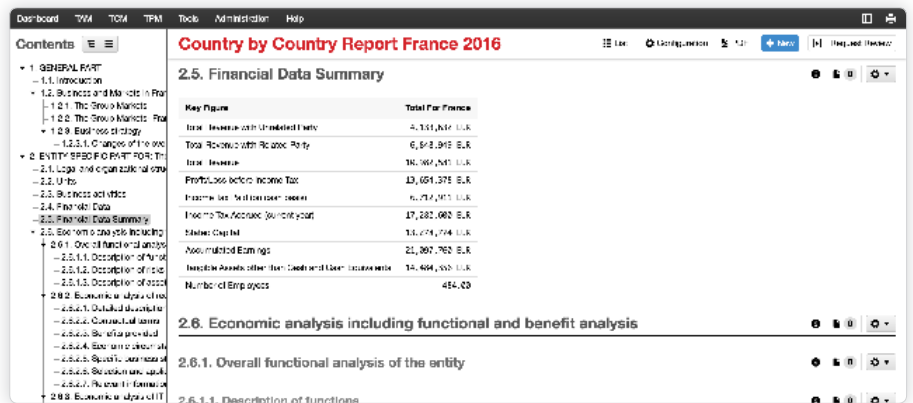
Dashboard TWM TCM TPM Tools Administration Help

Contents

1. GENERAL PART
1.1. Introduction
1.2. Business and Markets in Fran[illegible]
1.2.1. The Group Markets
1.2.2. The Group's Markets: Fra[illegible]
1.2.3. Business strategy
1.2.3.1. Changes of the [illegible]
2. ENTITY SPECIFIC PART FOR: Tr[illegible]
2.1. Legal and organizational stru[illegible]
2.2. Units
2.3. Business activities
2.4. Financial Data
2.5. Financial Data Summary
2.6. Economic analysis including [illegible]
2.6.1. Overall functional analys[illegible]
2.6.1.1. Description of funct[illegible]
2.6.1.2. Description of risk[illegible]
2.6.1.3. Description of asse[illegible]
2.6.2. Economic analysis of ke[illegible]
2.6.2.1. Detailed descripti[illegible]
2.6.2.2. Contractual terms
2.6.2.3. Benefit provided
2.6.2.4. Economic circumst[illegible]
2.6.2.5. Specific business st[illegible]
2.6.2.6. Selection and appli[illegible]
2.6.2.7. Relevant informatio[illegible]
2.6.3. Economic analysis of IT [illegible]

Country by Country Report France 2016

List Configuration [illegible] New Request Review

2.5. Financial Data Summary

| Key Figure | Total For France |
|---|---|
| Total Revenue with Unrelated Party | 4,131,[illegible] EUR |
| Total Revenue with Related Party | 6,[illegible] EUR |
| Total Revenue | 10,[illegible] EUR |
| Profit/Loss before Income Tax | 13,651,375 EUR |
| Income Tax Paid (on cash basis) | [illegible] EUR |
| Income Tax Accrued (current year) | 17,282,683 EUR |
| Stated Capital | 14,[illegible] EUR |
| Accumulated Earnings | 21,387,762 EUR |
| Tangible Assets other than Cash and Cash Equivalents | 14,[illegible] EUR |
| Number of Employees | 454.03 |

2.6. Economic analysis including functional and benefit analysis

2.6.1. Overall functional analysis of the entity

2.6.1.1. Description of functions